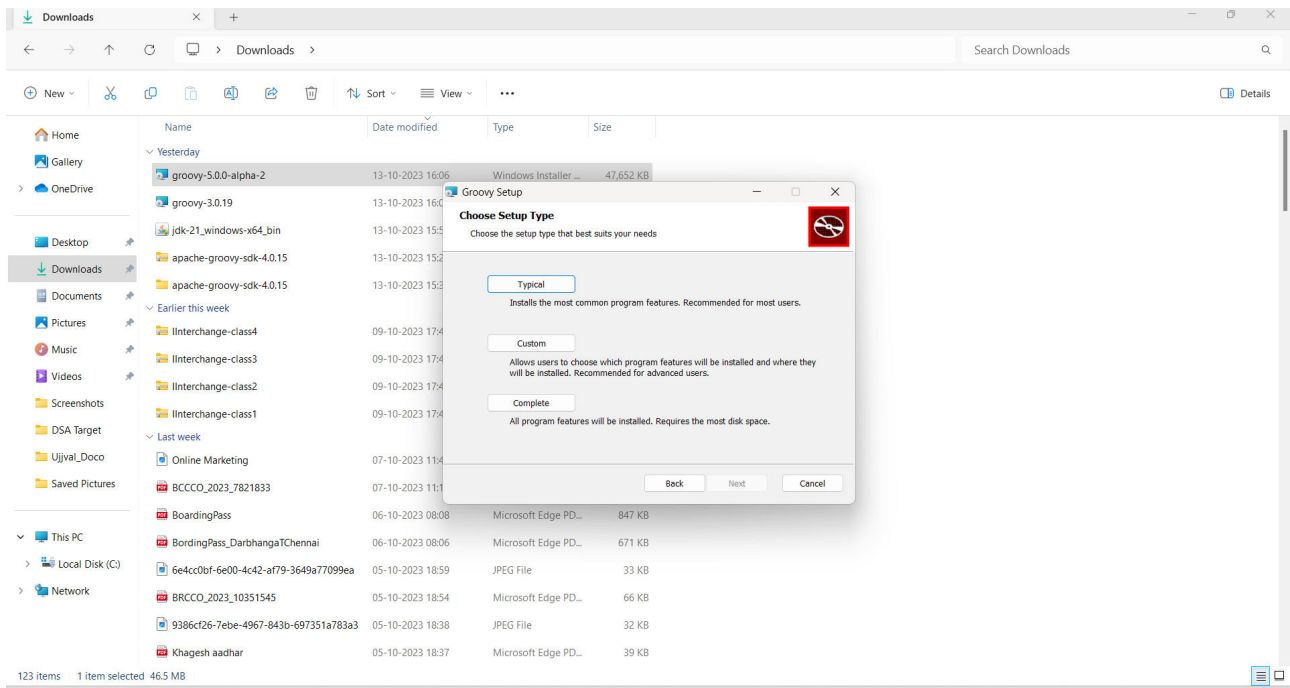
Downloads

Downloads >

Search Downloads

New Sort View ... Details

Home
Gallery
OneDrive
Desktop
Downloads
Documents
Pictures
Music
Videos
Screenshots
DSA Target
Ujjval_Doco
Saved Pictures
This PC
Local Disk (C:)
Network

| Name | Date modified | Type | Size |
|---|---|---|---|
| Yesterday | | | |
| groovy-5.0.0-alpha-2 | 13-10-2023 16:06 | Windows Installer ... | 47,652 KB |
| groovy-3.0.19 | 13-10-2023 16:0 | | |
| jdk-21_windows-x64_bin | 13-10-2023 15:5 | | |
| apache-groovy-sdk-4.0.15 | 13-10-2023 15:2 | | |
| apache-groovy-sdk-4.0.15 | 13-10-2023 15:3 | | |
| Earlier this week | | | |
| Ilnterchange-class4 | 09-10-2023 17:4 | | |
| Ilnterchange-class3 | 09-10-2023 17:4 | | |
| Ilnterchange-class2 | 09-10-2023 17:4 | | |
| Ilnterchange-class1 | 09-10-2023 17:4 | | |
| Last week | | | |
| Online Marketing | 07-10-2023 11:4 | | |
| BCCCO_2023_7821833 | 07-10-2023 11:1 | | |
| BoardingPass | 06-10-2023 08:08 | Microsoft Edge PD... | 847 KB |
| BordingPass_DarbhangaTChennai | 06-10-2023 08:06 | Microsoft Edge PD... | 671 KB |
| 6e4cc0bf-6e00-4c42-af79-3649a77099ea | 05-10-2023 18:59 | JPEG File | 33 KB |
| BRCCO_2023_10351545 | 05-10-2023 18:54 | Microsoft Edge PD... | 66 KB |
| 9386cf26-7ebe-4967-843b-697351a783a3 | 05-10-2023 18:38 | JPEG File | 32 KB |
| Khagesh aadhar | 05-10-2023 18:37 | Microsoft Edge PD... | 39 KB |

Groovy Setup

Choose Setup Type
Choose the setup type that best suits your needs

Typical
Installs the most common program features. Recommended for most users.

Custom
Allows users to choose which program features will be installed and where they will be installed. Recommended for advanced users.

Complete
All program features will be installed. Requires the most disk space.

Back Next Cancel

123 items 1 item selected 46.5 MB